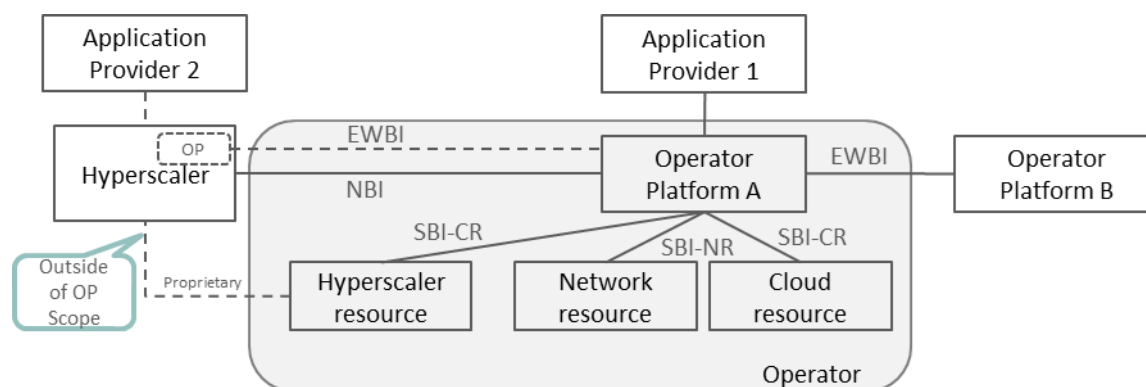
Application Provider 2

Application Provider 1

OP

EWBI

Hyperscaler

Operator Platform A

EWBI

Operator Platform B

NBI

SBI-CR

SBI-NR

SBI-CR

Outside of OP Scope

Proprietary

Hyperscaler resource

Network resource

Cloud resource

Operator